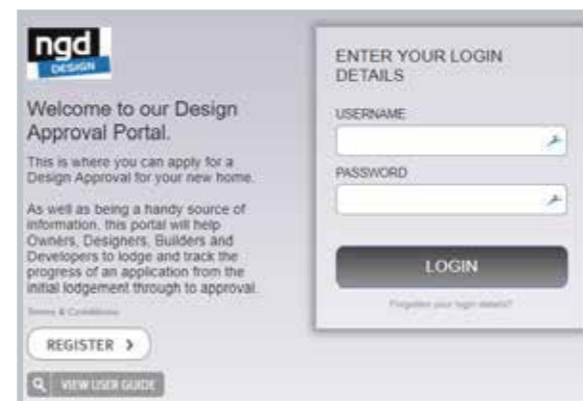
ngd
DESIGN

Welcome to our Design Approval Portal.

This is where you can apply for a Design Approval for your new home.

As well as being a handy source of information, this portal will help Owners, Designers, Builders and Developers to lodge and track the progress of an application from the initial lodgement through to approval.

Terms & Conditions

REGISTER >

VIEW USER GUIDE

ENTER YOUR LOGIN DETAILS

USERNAME

PASSWORD

LOGIN

Forgotten your login details?